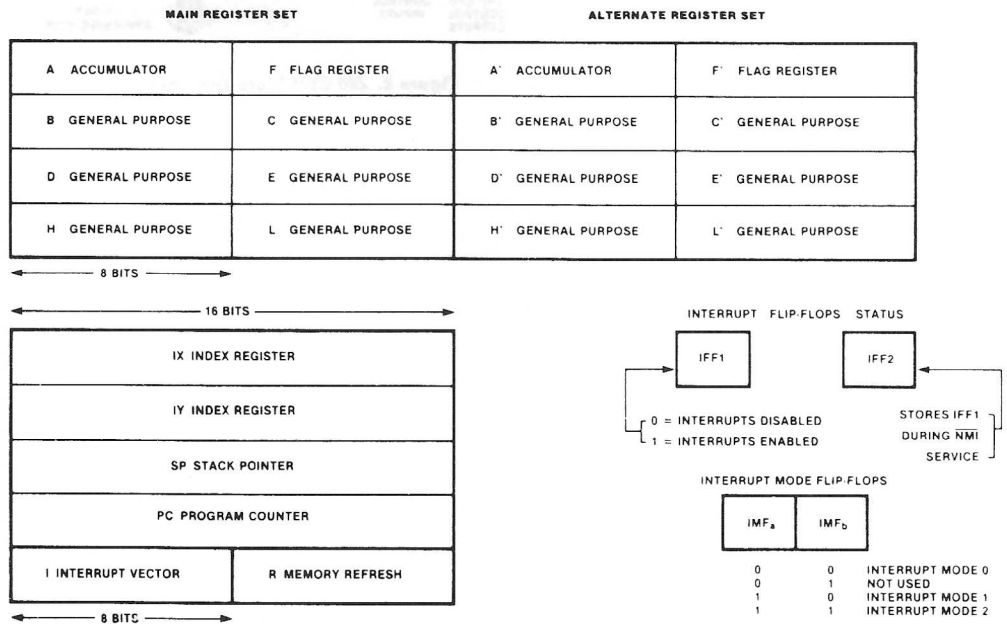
MAIN REGISTER SET

ALTERNATE REGISTER SET

| A ACCUMULATOR | F FLAG REGISTER | A' ACCUMULATOR | F' FLAG REGISTER |
|---|---|---|---|
| B GENERAL PURPOSE | C GENERAL PURPOSE | B' GENERAL PURPOSE | C' GENERAL PURPOSE |
| D GENERAL PURPOSE | E GENERAL PURPOSE | D' GENERAL PURPOSE | E' GENERAL PURPOSE |
| H GENERAL PURPOSE | L GENERAL PURPOSE | H' GENERAL PURPOSE | L' GENERAL PURPOSE |

8 BITS

16 BITS

| IX INDEX REGISTER | |
|---|---|
| IY INDEX REGISTER | |
| SP STACK POINTER | |
| PC PROGRAM COUNTER | |
| I INTERRUPT VECTOR | R MEMORY REFRESH |

8 BITS

INTERRUPT FLIP-FLOPS STATUS

IFF1

IFF2

0 = INTERRUPTS DISABLED
1 = INTERRUPTS ENABLED

STORES IFF1 DURING $\overline{NMI}$ SERVICE

INTERRUPT MODE FLIP-FLOPS

$IMF_a$ $IMF_b$

| | | |
|---|---|---|
| 0 | 0 | INTERRUPT MODE 0 |
| 0 | 1 | NOT USED |
| 1 | 0 | INTERRUPT MODE 1 |
| 1 | 1 | INTERRUPT MODE 2 |